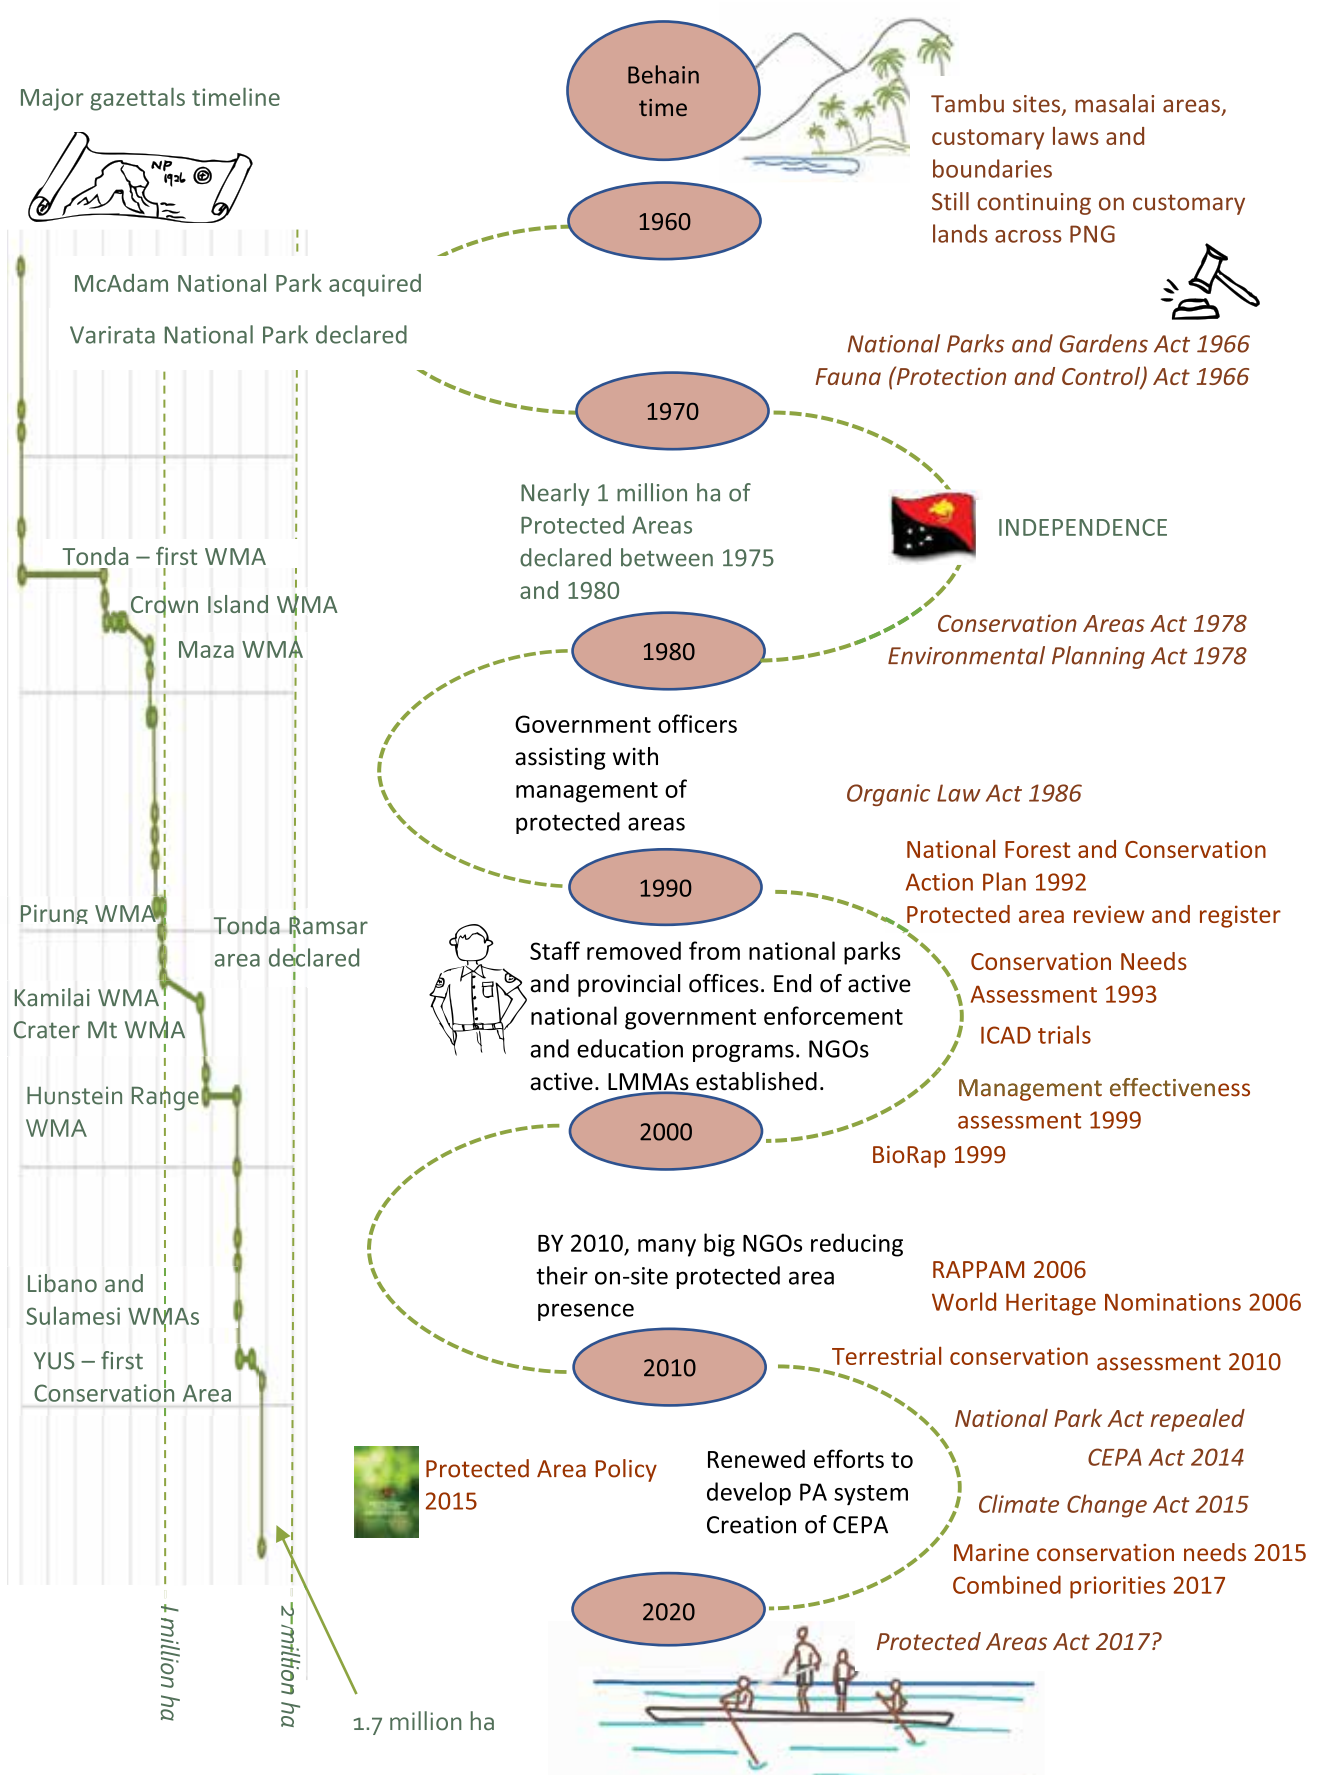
Major gazettals timeline

NP 1936

Behain time

Tambu sites, masalai areas, customary laws and boundaries
Still continuing on customary lands across PNG

1960

McAdam National Park acquired

Varirata National Park declared

National Parks and Gardens Act 1966
Fauna (Protection and Control) Act 1966

1970

Nearly 1 million ha of Protected Areas declared between 1975 and 1980

INDEPENDENCE

Tonda – first WMA

Crown Island WMA

Maza WMA

Conservation Areas Act 1978
Environmental Planning Act 1978

1980

Government officers assisting with management of protected areas

Organic Law Act 1986

National Forest and Conservation Action Plan 1992
Protected area review and register

1990

Pirung WMA

Tonda Ramsar area declared

Staff removed from national parks and provincial offices. End of active national government enforcement and education programs. NGOs active. LMMAs established.

Conservation Needs Assessment 1993

ICAD trials

Kamilai WMA
Crater Mt WMA

Hunstein Range WMA

Management effectiveness assessment 1999

2000

BioRap 1999

BY 2010, many big NGOs reducing their on-site protected area presence

RAPPAM 2006
World Heritage Nominations 2006

Libano and Sulamesi WMAs

YUS – first Conservation Area

2010

Terrestrial conservation assessment 2010

National Park Act repealed
CEPA Act 2014

Protected Area Policy 2015

Renewed efforts to develop PA system Creation of CEPA

Climate Change Act 2015

Marine conservation needs 2015
Combined priorities 2017

2020

Protected Areas Act 2017?

1 million ha

2 million ha

1.7 million ha